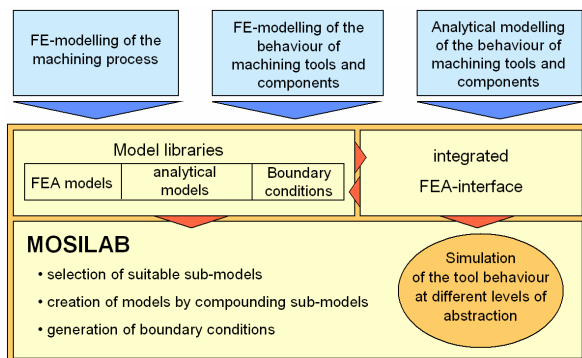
FE-modelling of the machining process

FE-modelling of the behaviour of machining tools and components

Analytical modelling of the behaviour of machining tools and components

Model libraries

| FEA models | analytical models | Boundary conditions |
|---|---|---|

integrated FEA-interface

MOSILAB

• selection of suitable sub-models

• creation of models by compounding sub-models

• generation of boundary conditions

Simulation of the tool behaviour at different levels of abstraction